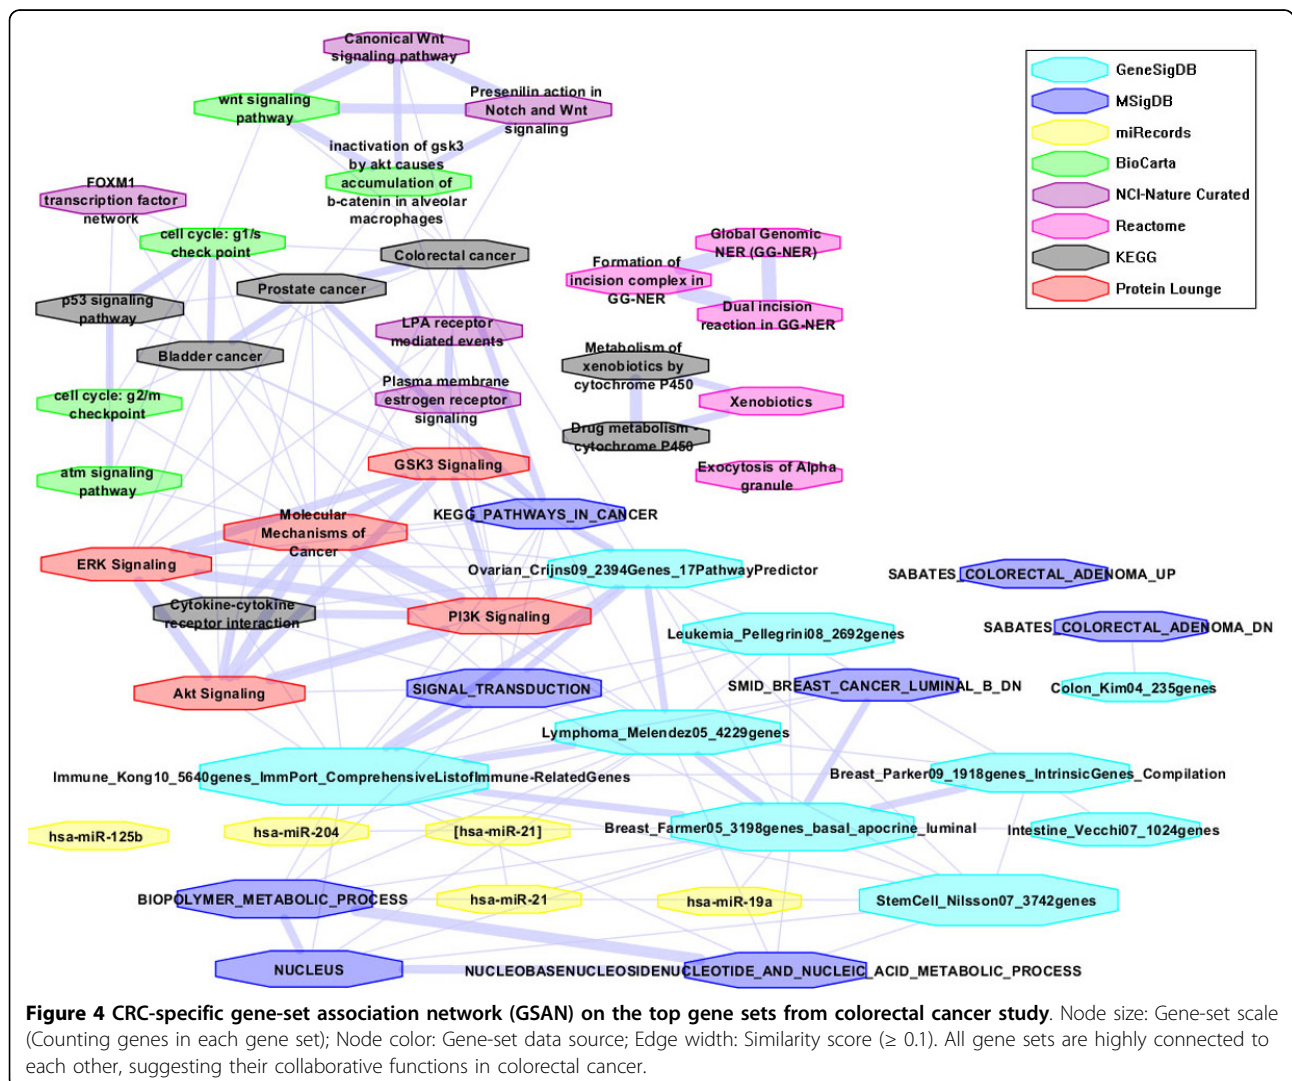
Canonical Wnt signaling pathway

wnt signaling pathway

Presenilin action in Notch and Wnt signaling

inactivation of gsk3 by akt causes accumulation of b-catenin in alveolar macrophages

FOXM1 transcription factor network

cell cycle: g1/s check point

Colorectal cancer

Prostate cancer

p53 signaling pathway

Global Genomic NER (GG-NER)

Formation of incision complex in GG-NER

Dual incision reaction in GG-NER

LPA receptor mediated events

Bladder cancer

Metabolism of xenobiotics by cytochrome P450

cell cycle: g2/m checkpoint

Plasma membrane estrogen receptor signaling

Xenobiotics

Drug metabolism - cytochrome P450

atm signaling pathway

GSK3 Signaling

Exocytosis of Alpha granule

KEGG_PATHWAYS_IN_CANCER

Molecular Mechanisms of Cancer

ERK Signaling

Ovarian_Crijns09_2394Genes_17PathwayPredictor

SABATES_COLORECTAL_ADENOMA_UP

Cytokine-cytokine receptor interaction

PI3K Signaling

Leukemia_Pellegrini08_2692genes

SABATES_COLORECTAL_ADENOMA_DN

Akt Signaling

SIGNAL_TRANSDUCTION

SMID_BREAST_CANCER_LUMINAL_B_DN

Colon_Kim04_235genes

Lymphoma_Melendez05_4229genes

Immune_Kong10_5640genes_ImmPort_ComprehensiveListofImmune-RelatedGenes

Breast_Parker09_1918genes_IntrinsicGenes_Compilation

hsa-miR-125b

hsa-miR-204

[hsa-miR-21]

Breast_Farmer05_3198genes_basal_apocrine_luminal

Intestine_Vecchi07_1024genes

BIOPOLYMER_METABOLIC_PROCESS

hsa-miR-21

hsa-miR-19a

StemCell_Nilsson07_3742genes

NUCLEUS

NUCLEOBASENUCLEOSIDENUCLEOTIDE_AND_NUCLEIC_ACID_METABOLIC_PROCESS

GeneSigDB
MSigDB
miRecords
BioCarta
NCI-Nature Curated
Reactome
KEGG
Protein Lounge

**Figure 4 CRC-specific gene-set association network (GSAN) on the top gene sets from colorectal cancer study**. Node size: Gene-set scale (Counting genes in each gene set); Node color: Gene-set data source; Edge width: Similarity score (≥ 0.1). All gene sets are highly connected to each other, suggesting their collaborative functions in colorectal cancer.